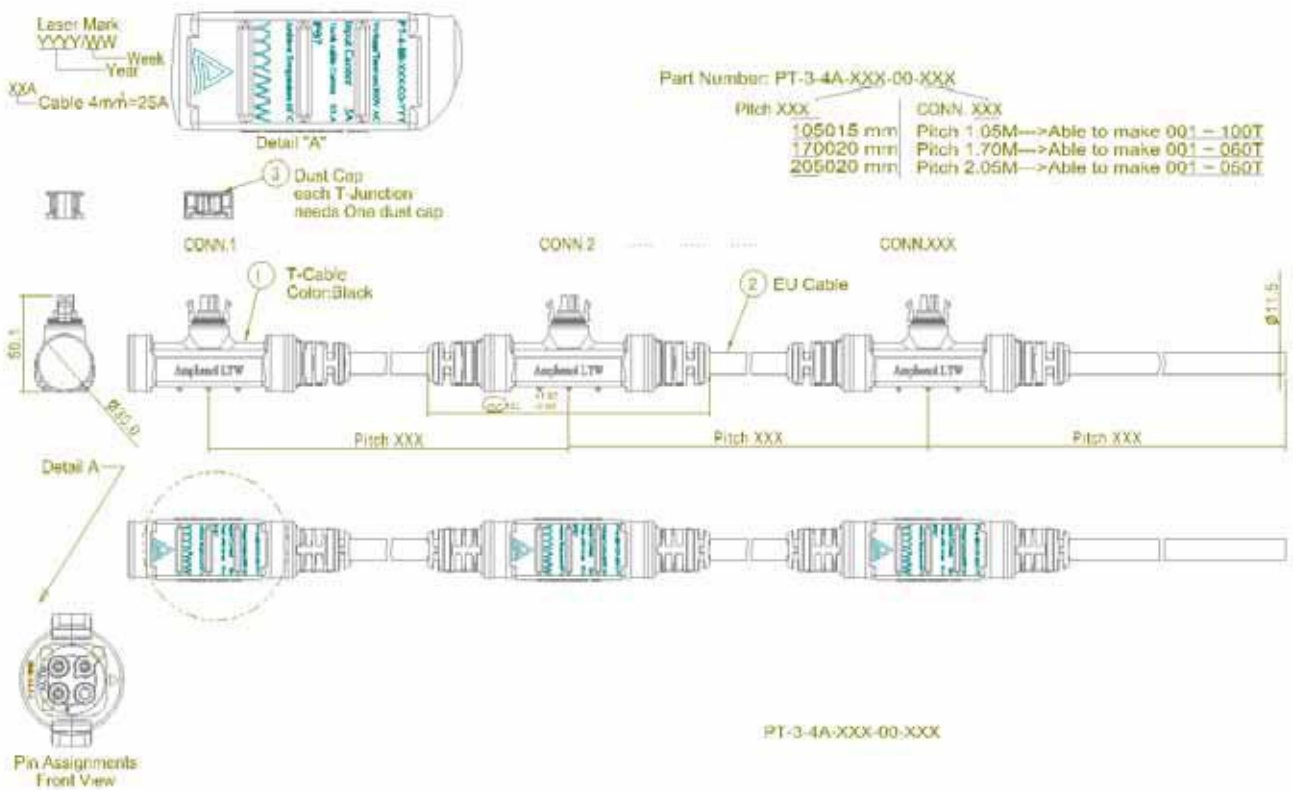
Laser Mark
YYYY/WW
Week
Year
XXA
Cable 4mm²=25A

PT-4-4A-XXX-00-YYY
YYWW
Detail "A"

Part Number: PT-3-4A-XXX-00-XXX

Pitch XXX
105015 mm
170020 mm
205020 mm

CONN. XXX
Pitch 1.05M--->Able to make 001 ~ 100T
Pitch 1.70M--->Able to make 001 ~ 060T
Pitch 2.05M--->Able to make 001 ~ 050T

3 Dust Cap
each T-Junction
needs One dust cap

CONN.1
CONN.2
CONN.XXX

1 T-Cable
Color:Black

2 EU Cable

50.1
Ø11.5

Amphenol LTW
Amphenol LTW
Amphenol LTW

Pitch XXX
Pitch XXX
Pitch XXX

Detail A

Pin Assignments
Front View

PT-3-4A-XXX-00-XXX